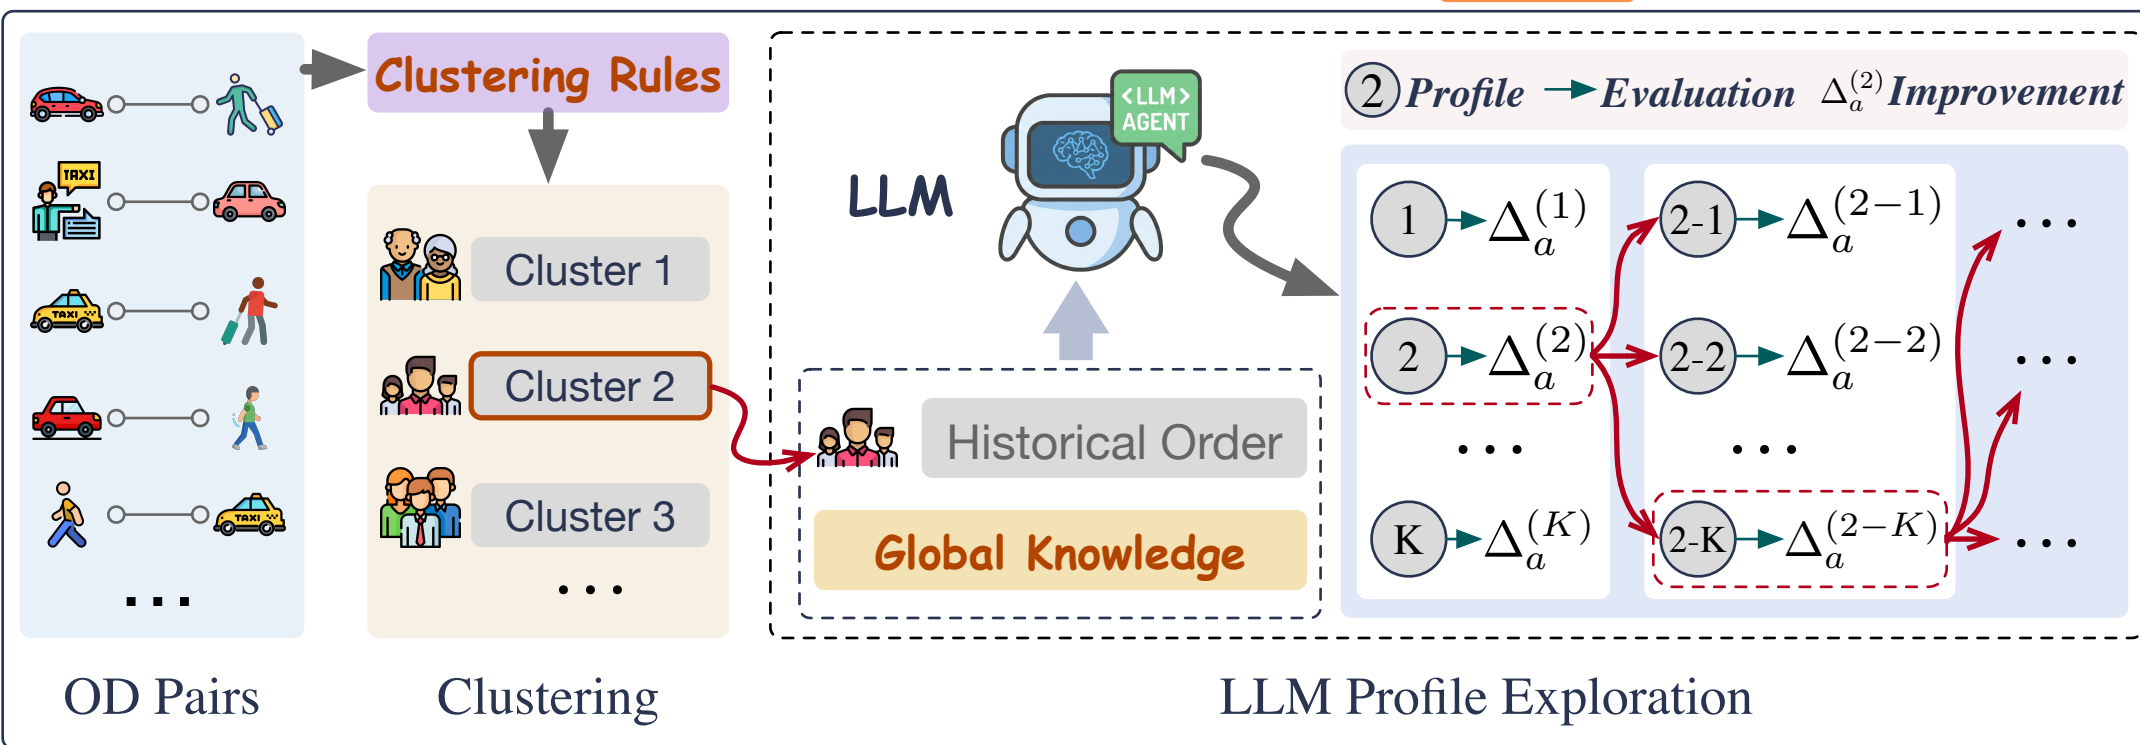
TAXI

TAXI

TAXI

...

Clustering Rules

Cluster 1

Cluster 2

Cluster 3

...

LLM

<LLM> AGENT

Historical Order

Global Knowledge

2 Profile → Evaluation $\Delta_a^{(2)}$ Improvement

1 → $\Delta_a^{(1)}$

2 → $\Delta_a^{(2)}$

...

K → $\Delta_a^{(K)}$

2-1 → $\Delta_a^{(2-1)}$

2-2 → $\Delta_a^{(2-2)}$

...

2-K → $\Delta_a^{(2-K)}$

...

...

...

OD Pairs

Clustering

LLM Profile Exploration